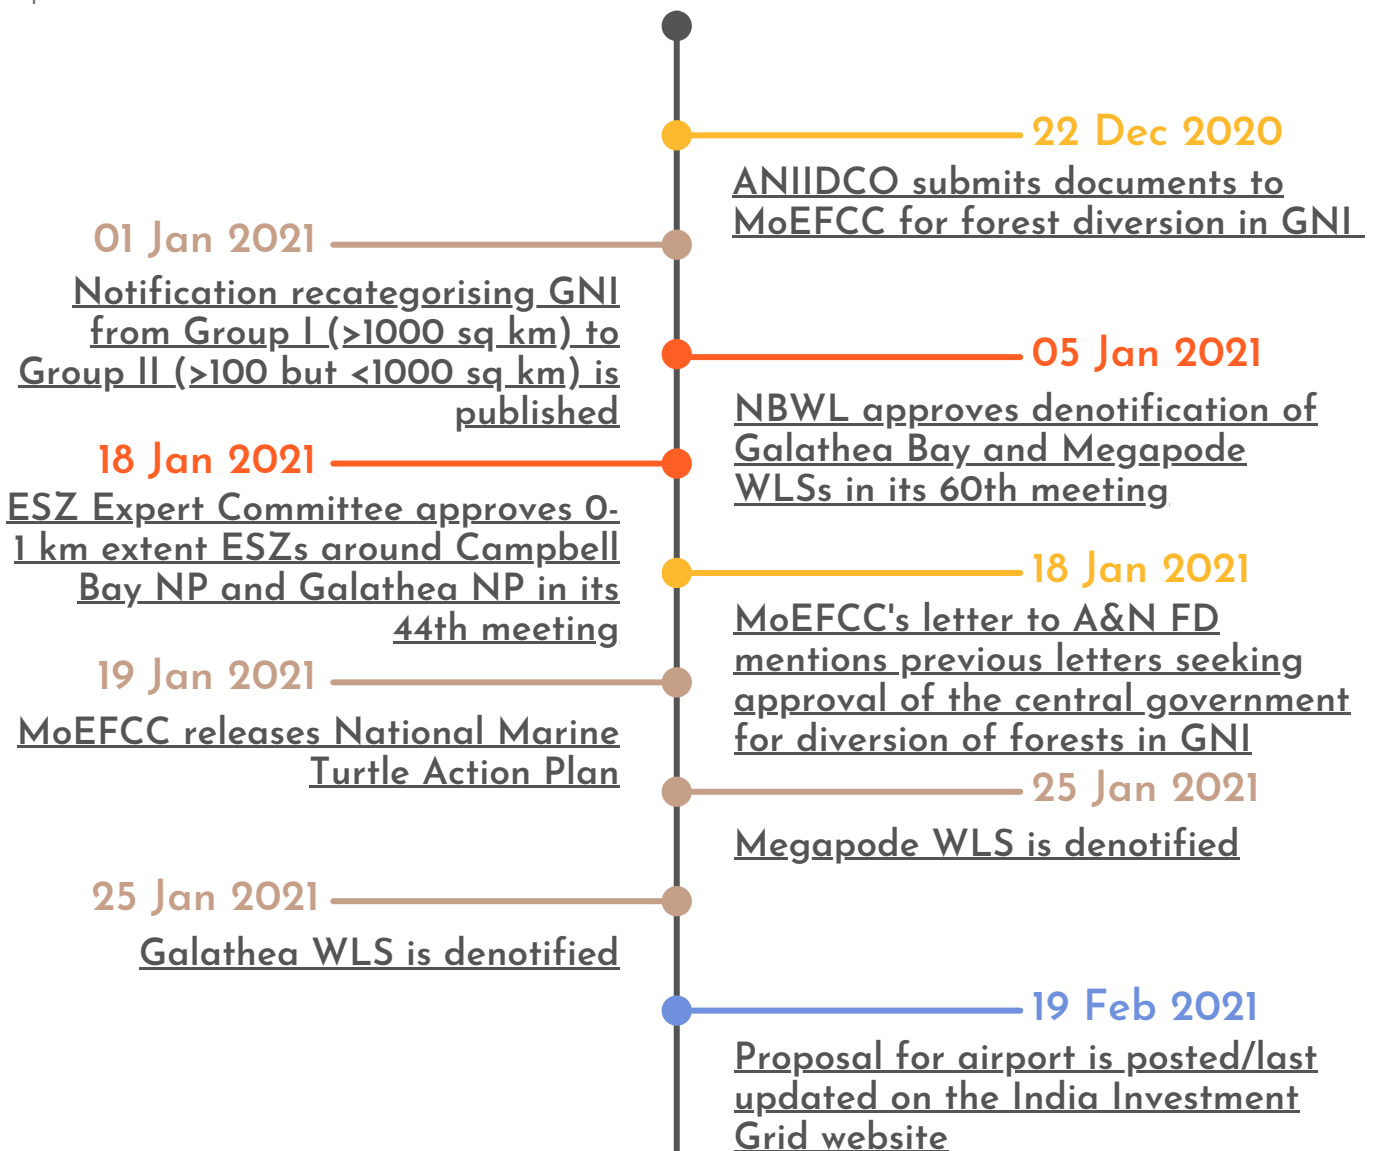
22 Dec 2020

ANIIDCO submits documents to MoEFCC for forest diversion in GNI

01 Jan 2021

Notification recategorising GNI from Group I (>1000 sq km) to Group II (>100 but <1000 sq km) is published

05 Jan 2021

NBWL approves denotification of Galathea Bay and Megapode WLSs in its 60th meeting

18 Jan 2021

ESZ Expert Committee approves 0-1 km extent ESZs around Campbell Bay NP and Galathea NP in its 44th meeting

18 Jan 2021

MoEFCC's letter to A&N FD mentions previous letters seeking approval of the central government for diversion of forests in GNI

19 Jan 2021

MoEFCC releases National Marine Turtle Action Plan

25 Jan 2021

Megapode WLS is denotified

25 Jan 2021

Galathea WLS is denotified

19 Feb 2021

Proposal for airport is posted/last updated on the India Investment Grid website